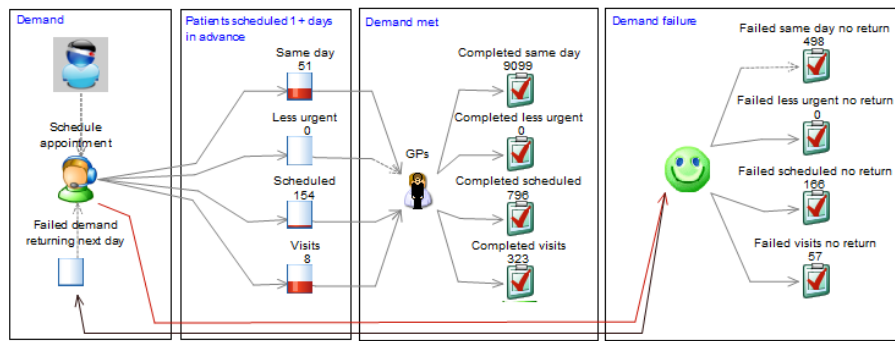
Demand

Schedule appointment

Failed demand returning next day

Patients scheduled 1 + days in advance

Same day
51

Less urgent
0

Scheduled
154

Visits
8

Demand met

GPs

Completed same day
9099

Completed less urgent
0

Completed scheduled
796

Completed visits
323

Demand failure

Failed same day no return
498

Failed less urgent no return
0

Failed scheduled no return
166

Failed visits no return
57